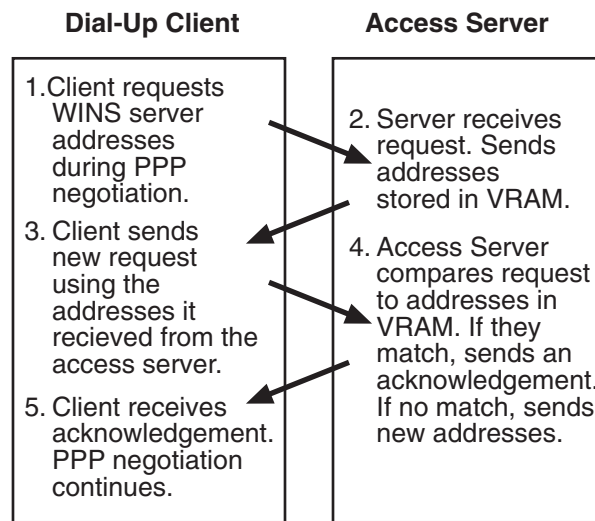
Dial-Up Client

1.Client requests WINS server addresses during PPP negotiation.

3. Client sends new request using the addresses it recieved from the access server.

5. Client receives acknowledgement. PPP negotiation continues.

Access Server

2. Server receives request. Sends addresses stored in VRAM.

4. Access Server compares request to addresses in VRAM. If they match, sends an acknowledgement. If no match, sends new addresses.